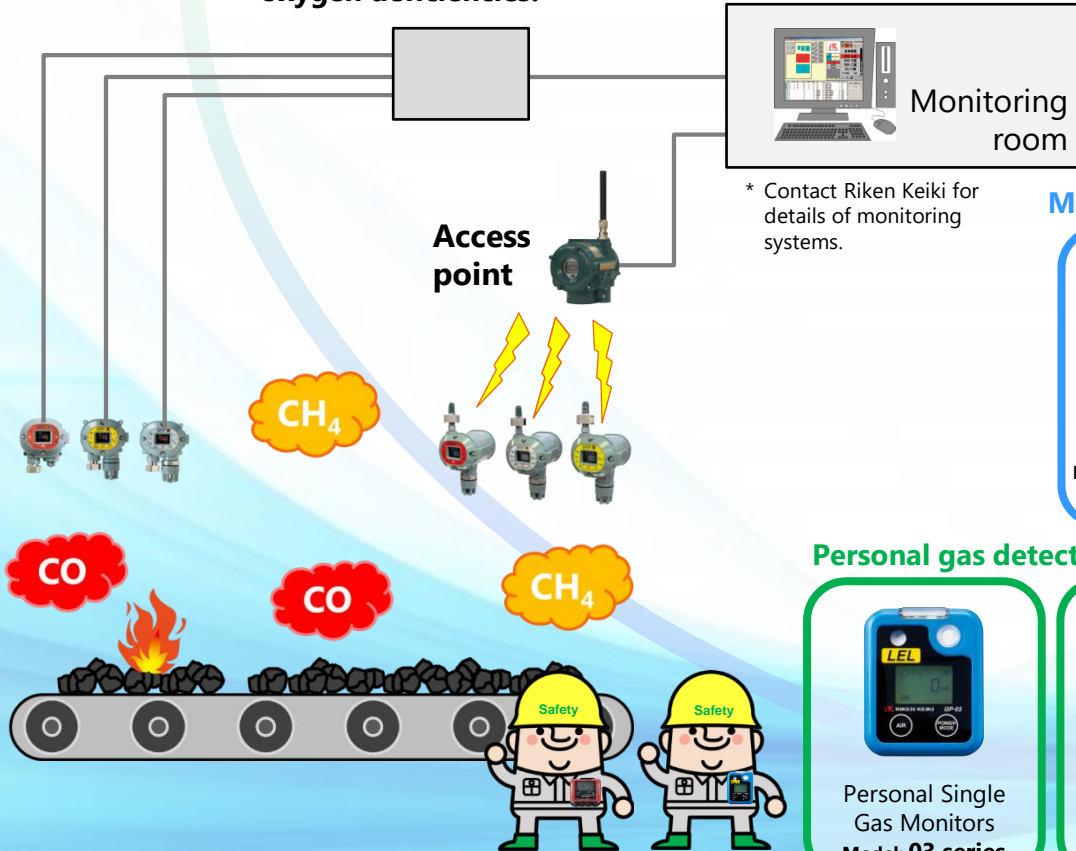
oxygen deficiencies.

Monitoring room

* Contact Riken Keiki for details of monitoring systems.

M

Access point

$CH_4$

CO

CO

$CH_4$

Safety

Safety

Personal gas detect

LEL

AIR

POWER MODE

GP-03

Personal Single Gas Monitors

Model: 03 series